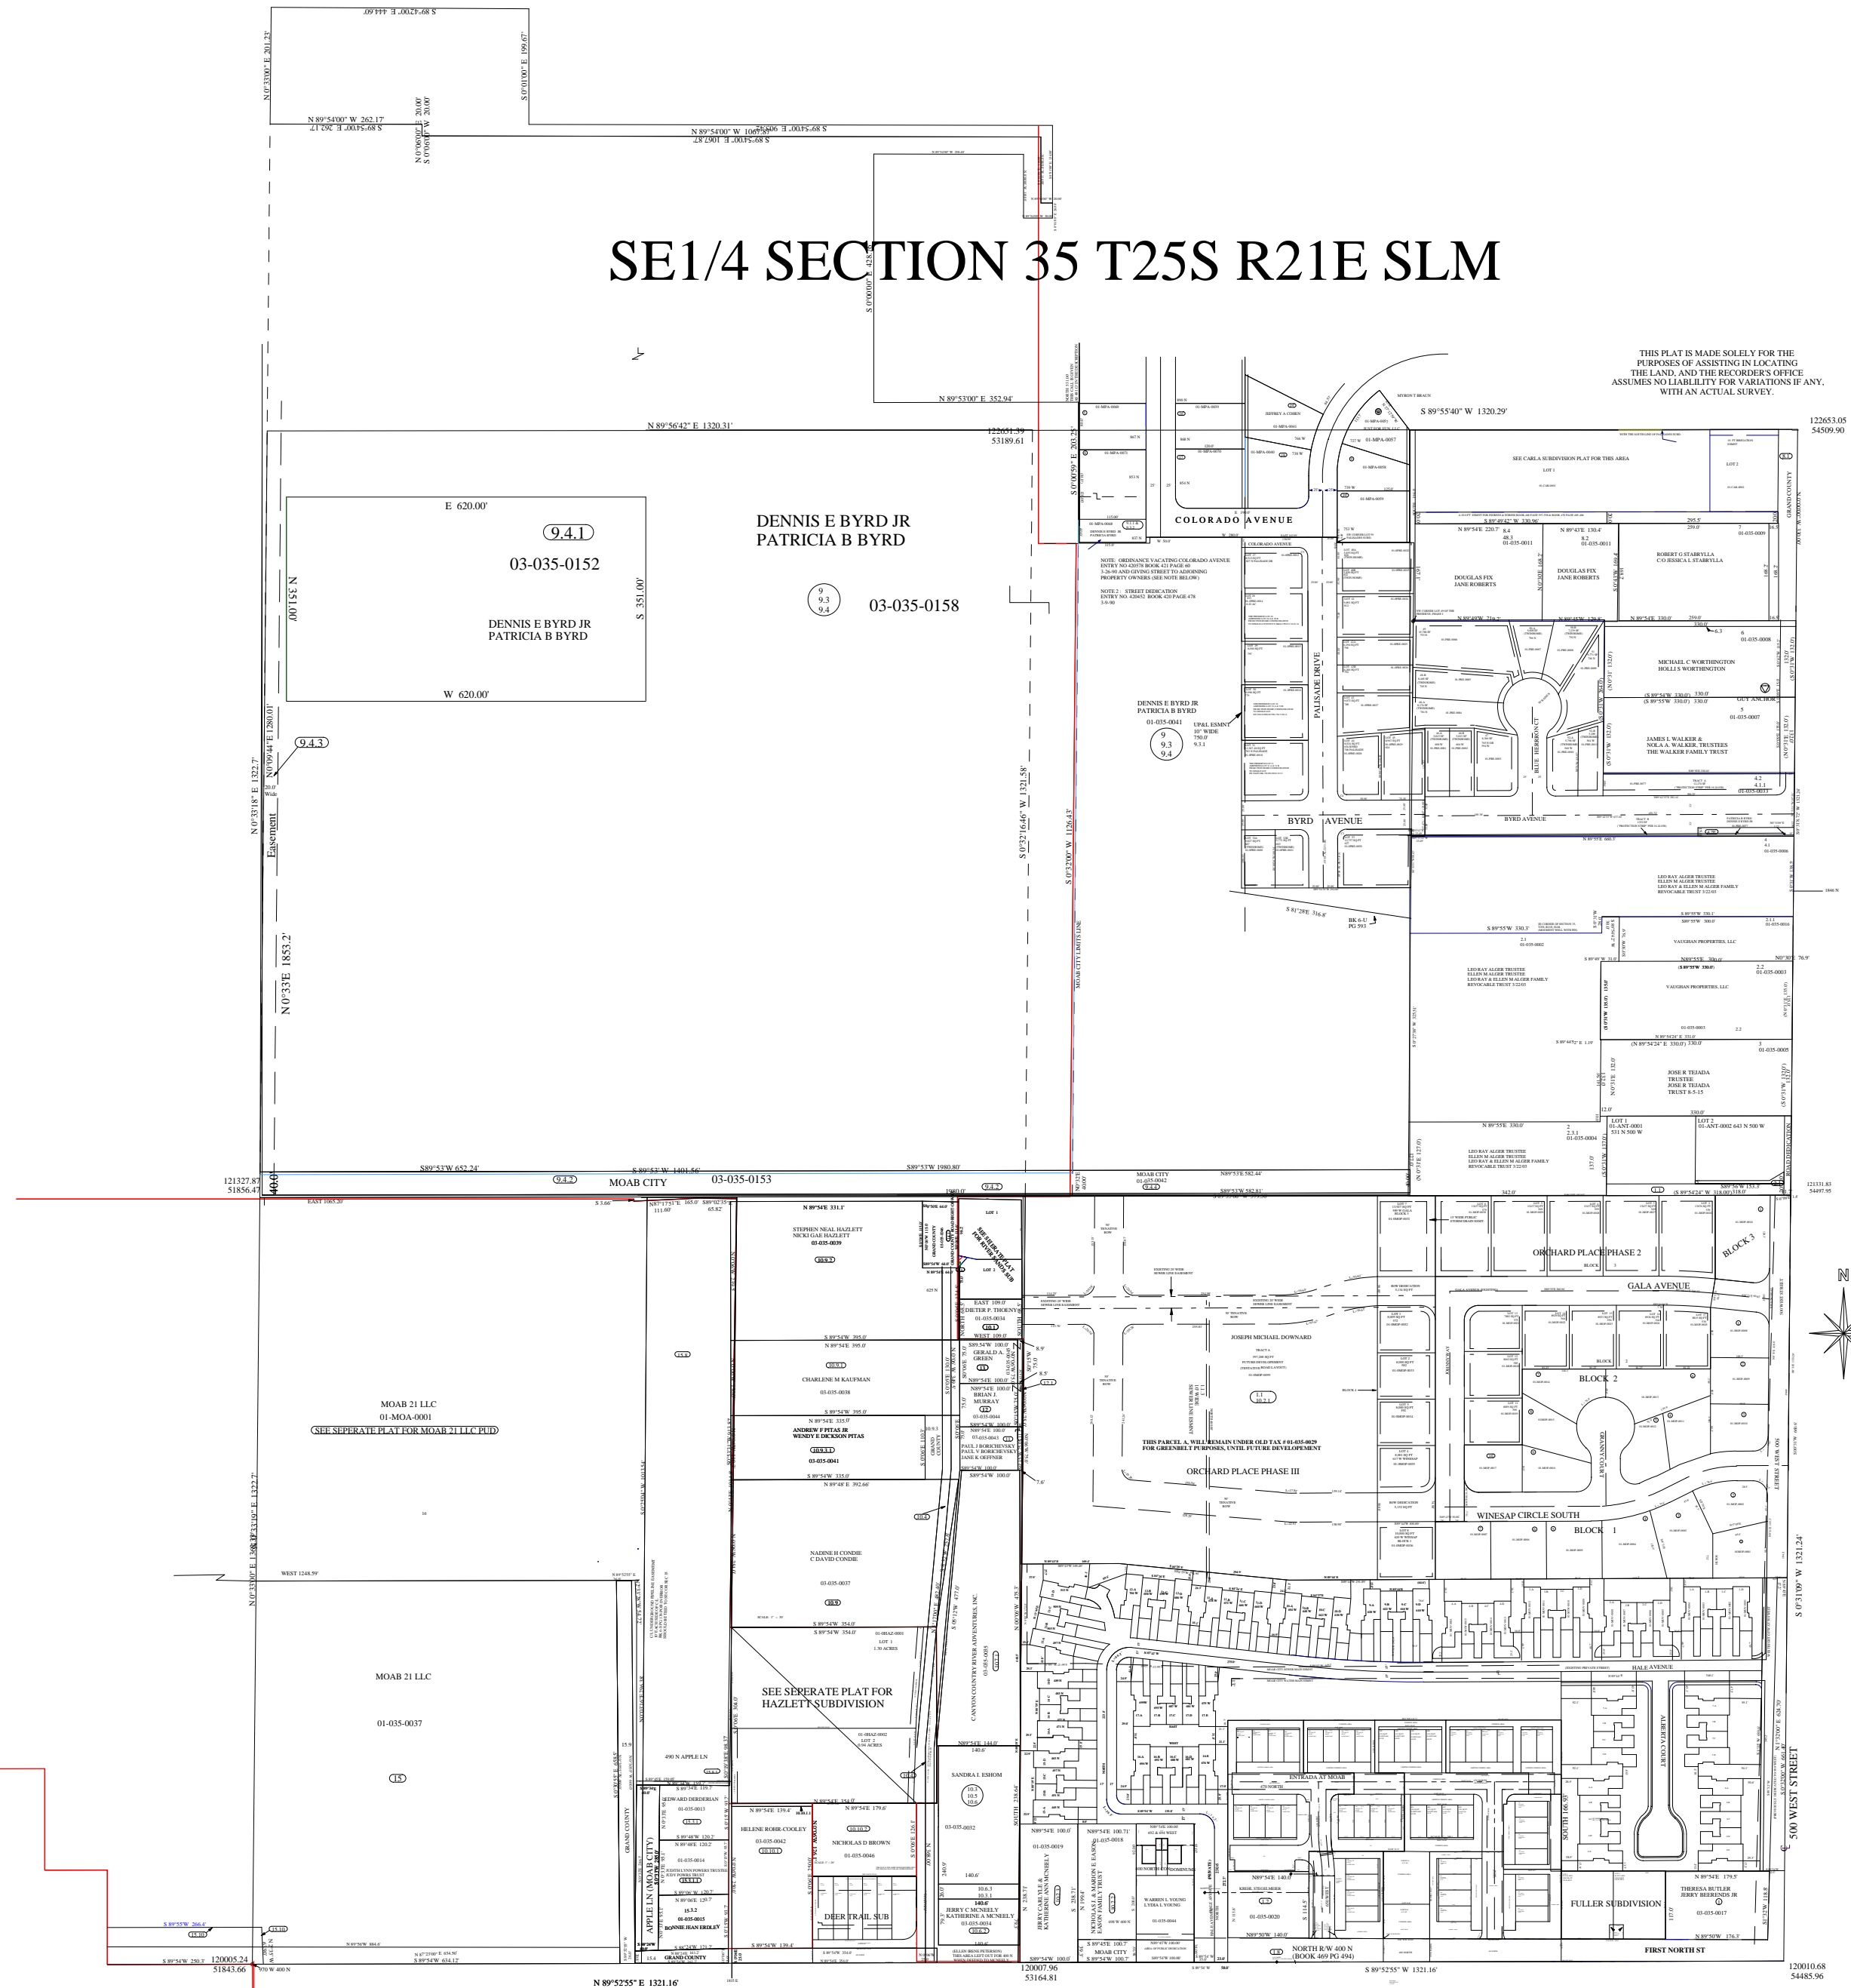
SE1/4 SECTION 35 T25S R21E SLM

S 89°42'00" E 444.60'
N 0°33'00" E 201.23'
S 0°01'00" E 199.67'
N 89°54'00" W 262.17'
S 89°54'00" E 262.17'
N 0°06'00" E 20.00'
S 0°06'00" W 20.00'
N 89°54'00" W 1067.87'
S 89°54'00" E 1067.87'
S 0°00'00" E 428.00'
N 89°53'00" E 352.94'

THIS PLAT IS MADE SOLELY FOR THE PURPOSES OF ASSISTING IN LOCATING THE LAND, AND THE RECORDER'S OFFICE ASSUMES NO LIABILITY FOR VARIATIONS IF ANY, WITH AN ACTUAL SURVEY.

N 89°56'42" E 1320.31'
122651.39
53189.61
S 0°00'59" E 203.25'
S 89°55'40" W 1320.29'
122653.05
54509.90

E 620.00'
9.4.1
03-035-0152
DENNIS E BYRD JR
PATRICIA B BYRD
N 351.00'
S 351.00'
W 620.00'

DENNIS E BYRD JR
PATRICIA B BYRD
9
9.3
9.4
03-035-0158

COLORADO AVENUE
SEE CARLA SUBDIVISION PLAT FOR THIS AREA
DOUGLAS FIX
JANE ROBERTS
ROBERT G STABRYLLA
C/O JESSICA L STABRYLLA
MICHAEL C WORTHINGTON
HOLLI S WORTHINGTON
JAMES L WALKER &
NOLA A. WALKER, TRUSTEES
THE WALKER FAMILY TRUST
GUY ANCHOR
GRAND COUNTY

NOTE: ORDINANCE VACATING COLORADO AVENUE
NOTE 2: STREET DEDICATION

DENNIS E BYRD JR
PATRICIA B BYRD
01-035-0041
9
9.3
9.4
UP&L ESMNT
10' WIDE
750.0'
9.3.1

PALISADE DRIVE
BLUE HERRON CT
BYRD AVENUE
BYRD AVENUE

9.4.3
20.0' Wide
N 0°09'44" E 1280.01'
Easement
N 0°33'18" E 1322.7'
N 0°33'E 1853.2'
S 0°32'16.46" W 1321.58'
S 0°32'00" W 1126.43'
MOAB CITY LIMITS LINE

S 81°28'E 316.8'
BK 6-U
PG 593

LEO RAY ALGER TRUSTEE
ELLEN M ALGER TRUSTEE
LEO RAY & ELLEN M ALGER FAMILY
REVOCABLE TRUST 3/22/03
VAUGHAN PROPERTIES, LLC
JOSE R TEJADA
TRUSTEE
JOSE R TEJADA
TRUST 8-5-15
LOT 1
01-ANT-0001
331 N 500 W
LOT 2
01-ANT-0002 643 N 500 W

121327.87
51856.47
S89°53'W 652.24'
9.4.2
S 89°53' W 1401.56'
MOAB CITY
03-035-0153
S89°53'W 1980.80'
MOAB CITY
01-035-0042
N89°53'E 582.44'
S89°53'W 582.81'
121331.83
54497.95

STEPHEN NEAL HAZLETT
NICKI GAE HAZLETT
03-035-0039
SEE SEPERATE PLAT FOR RIVER SANDS SUB
DIETER P. THOENY
01-035-0034
CHARLENE M KAUFMAN
03-035-0038
GERALD A. GREEN
BRIAN J. MURRAY
03-035-0044
PAUL J BORICHEVSKY
PAUL V BORICHEVSKY
JANE K OFFNER
ANDREW F PITAS JR
WENDY E DICKSON PITAS
03-035-0041
NADINE H CONDIE
C DAVID CONDIE
03-035-0037

MOAB 21 LLC
01-MOA-0001
SEE SEPERATE PLAT FOR MOAB 21 LLC PUD
WEST 1248.59'
MOAB 21 LLC
01-035-0037
15

JOSEPH MICHAEL DOWNARD
THIS PARCEL A. WILL REMAIN UNDER OLD TAX # 01-035-0029 FOR GREENBELT PURPOSES, UNTIL FUTURE DEVELOPEMENT
ORCHARD PLACE PHASE III
ORCHARD PLACE PHASE 2
BLOCK 3
GALA AVENUE
BLOCK 2
WINESAP CIRCLE SOUTH
BLOCK 1
HALE AVENUE
ALBERTA COURT
ENTRADA AT MOAB

SEE SEPERATE PLAT FOR
HAZLETT SUBDIVISION
CANYON COUNTRY RIVER ADVENTURES, INC.
SANDRA I. ESHOM
10.3
10.5
10.6
03-035-0032
JERRY C MCNEELY
KATHERINE A MCNEELY
03-035-0034

490 N APPLE LN
EDWARD DERDERIAN
01-035-0013
HELENE ROHR-COOLEY
03-035-0042
NICHOLAS D BROWN
01-035-0046
BONNIE JEAN ERDLEY
01-035-0015
DEER TRAIL SUB
APPLE LN (MOAB CITY)
GRAND COUNTY

WARREN L YOUNG
LYDIA L YOUNG
01-035-0020
MOAB CITY
NORTH R/W 400 N
(BOOK 469 PG 494)
THERESA BUTLER
JERRY BERENDS JR
03-035-0017
FULLER SUBDIVISION
FIRST NORTH ST
500 WEST STREET
S 0°31'09" W 1321.24'

S 89°55'W 266.4'
S 89°54'W 250.3'
120005.24
51843.66
S 89°54'W 634.12'
N 89°52'55" E 1321.16'
120007.96
53164.81
S 89°52'55" W 1321.16'
120010.68
54485.96
N